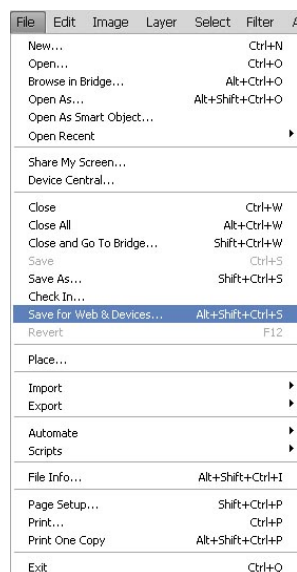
File Edit Image Layer Select Filter A

New... Ctrl+N
Open... Ctrl+O
Browse in Bridge... Alt+Ctrl+O
Open As... Alt+Shift+Ctrl+O
Open As Smart Object...
Open Recent

Share My Screen...
Device Central...

Close Ctrl+W
Close All Alt+Ctrl+W
Close and Go To Bridge... Shift+Ctrl+W
Save Ctrl+S
Save As... Shift+Ctrl+S
Check In...
Save for Web & Devices... Alt+Shift+Ctrl+S
Revert F12

Place...

Import
Export

Automate
Scripts

File Info... Alt+Shift+Ctrl+I

Page Setup... Shift+Ctrl+P
Print... Ctrl+P
Print One Copy Alt+Shift+Ctrl+P

Exit Ctrl+Q